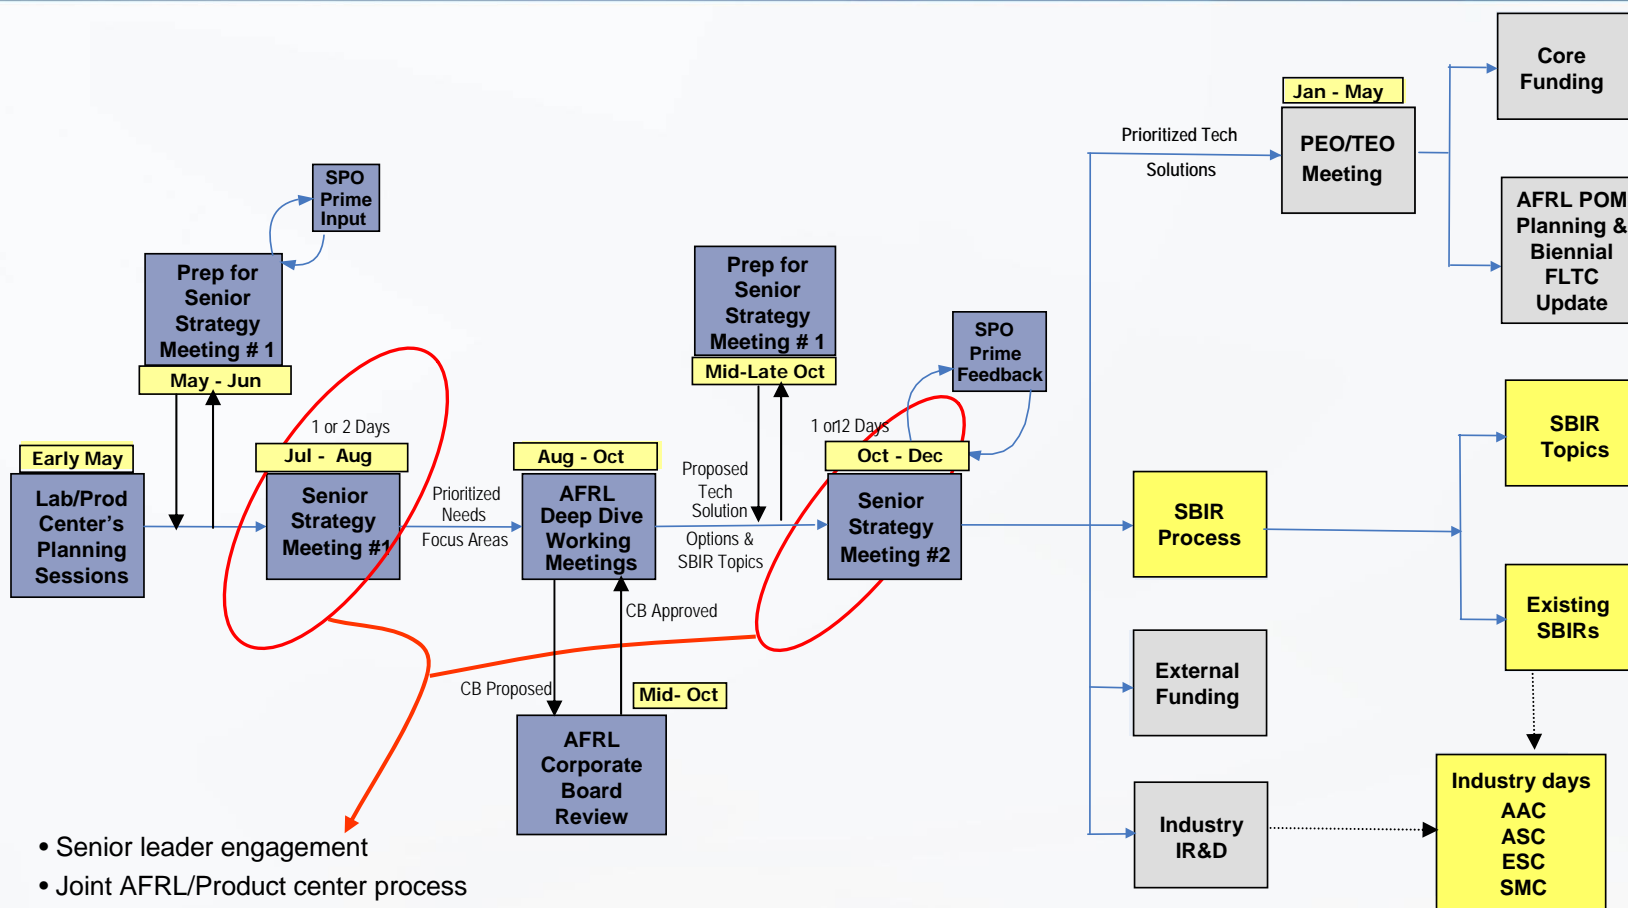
Core Funding

Jan - May

PEO/TEO Meeting

Prioritized Tech Solutions

AFRL POM Planning & Biennial FLTC Update

SPO Prime Input

Prep for Senior Strategy Meeting # 1

May - Jun

Prep for Senior Strategy Meeting # 1

Mid-Late Oct

SPO Prime Feedback

1 or 2 Days

1 or12 Days

Early May

Lab/Prod Center's Planning Sessions

Jul - Aug

Senior Strategy Meeting #1

Prioritized Needs

Focus Areas

Aug - Oct

AFRL Deep Dive Working Meetings

Proposed Tech Solution

Options & SBIR Topics

Oct - Dec

Senior Strategy Meeting #2

SBIR Process

SBIR Topics

Existing SBIRs

CB Approved

CB Proposed

Mid- Oct

AFRL Corporate Board Review

External Funding

Industry IR&D

Industry days
AAC
ASC
ESC
SMC

• Senior leader engagement
• Joint AFRL/Product center process